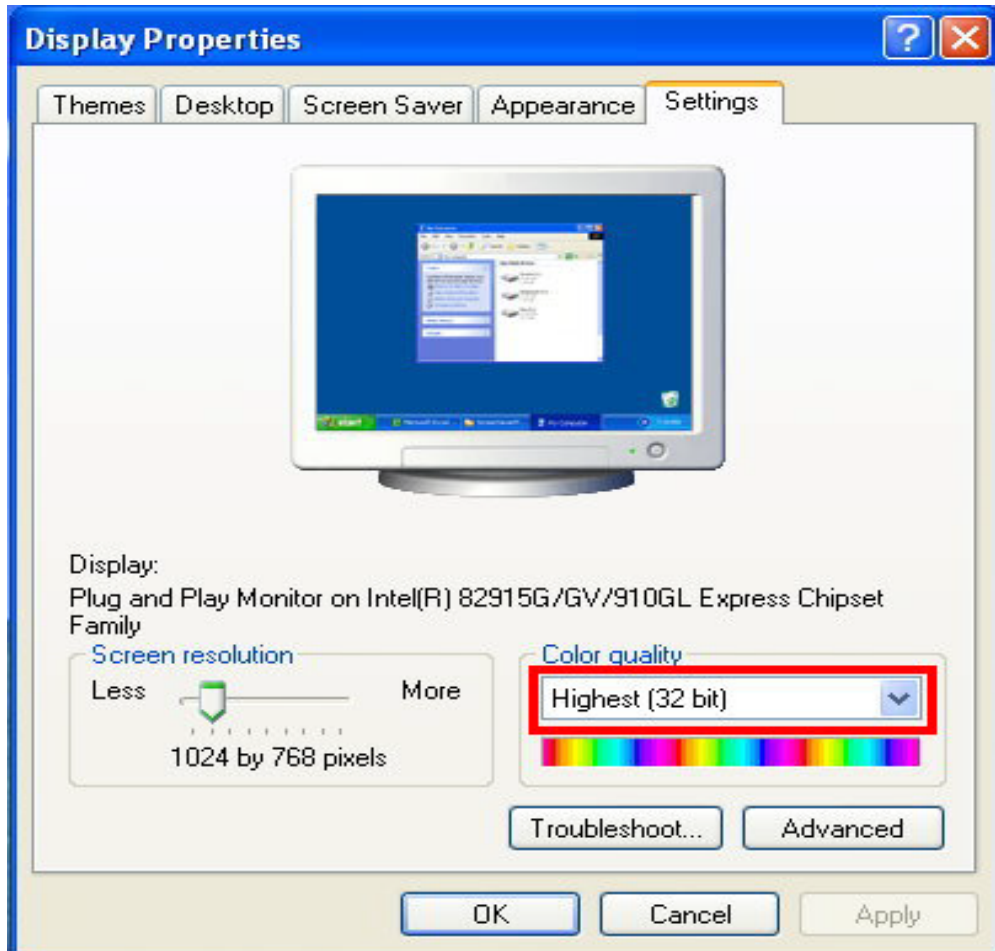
Display Properties

Themes | Desktop | Screen Saver | Appearance | Settings

Display:
Plug and Play Monitor on Intel(R) 82915G/GV/910GL Express Chipset Family

Screen resolution
Less
More
1024 by 768 pixels

Color quality
Highest (32 bit)

Troubleshoot...
Advanced

OK
Cancel
Apply